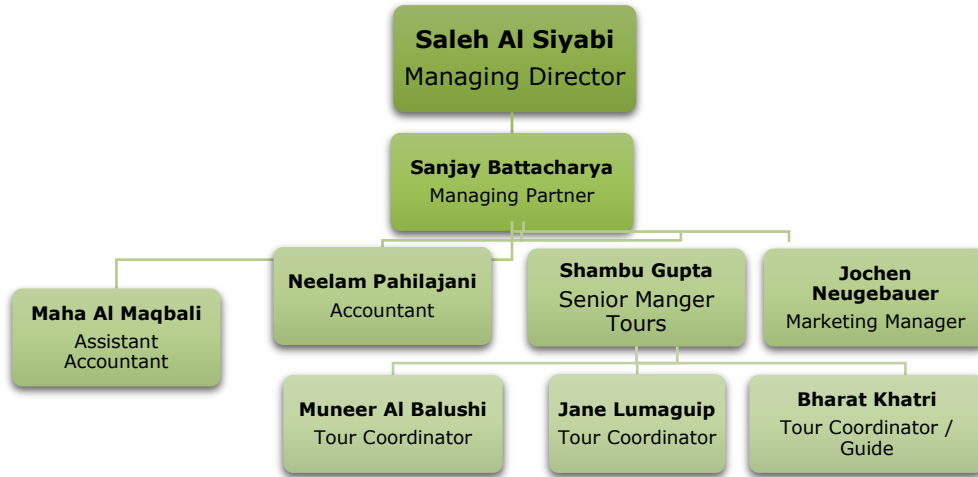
**Saleh Al Siyabi**
Managing Director

**Sanjay Battacharya**
Managing Partner

**Maha Al Maqbali**
Assistant Accountant

**Neelam Pahilajani**
Accountant

**Shambu Gupta**
Senior Manger Tours

**Jochen Neugebauer**
Marketing Manager

**Muneer Al Balushi**
Tour Coordinator

**Jane Lumaguip**
Tour Coordinator

**Bharat Khatri**
Tour Coordinator / Guide